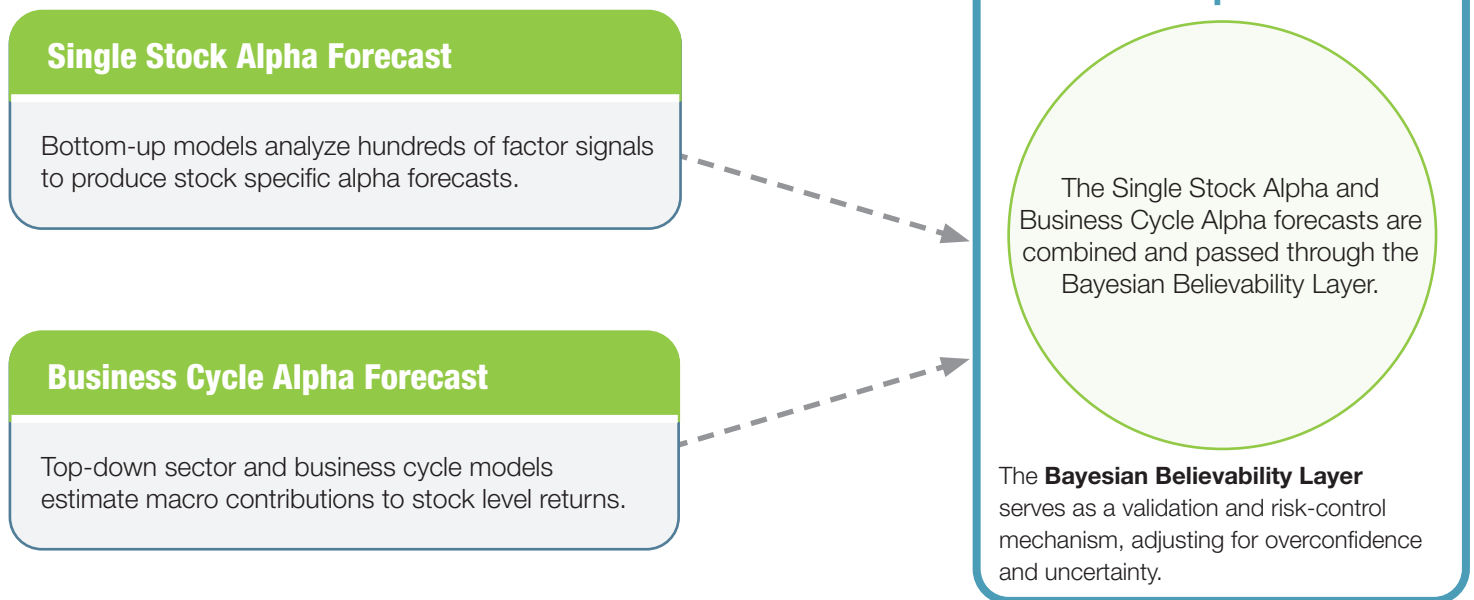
Single Stock Alpha Forecast

Bottom-up models analyze hundreds of factor signals to produce stock specific alpha forecasts.

Business Cycle Alpha Forecast

Top-down sector and business cycle models estimate macro contributions to stock level returns.

The Single Stock Alpha and Business Cycle Alpha forecasts are combined and passed through the Bayesian Believability Layer.

The **Bayesian Believability Layer** serves as a validation and risk-control mechanism, adjusting for overconfidence and uncertainty.